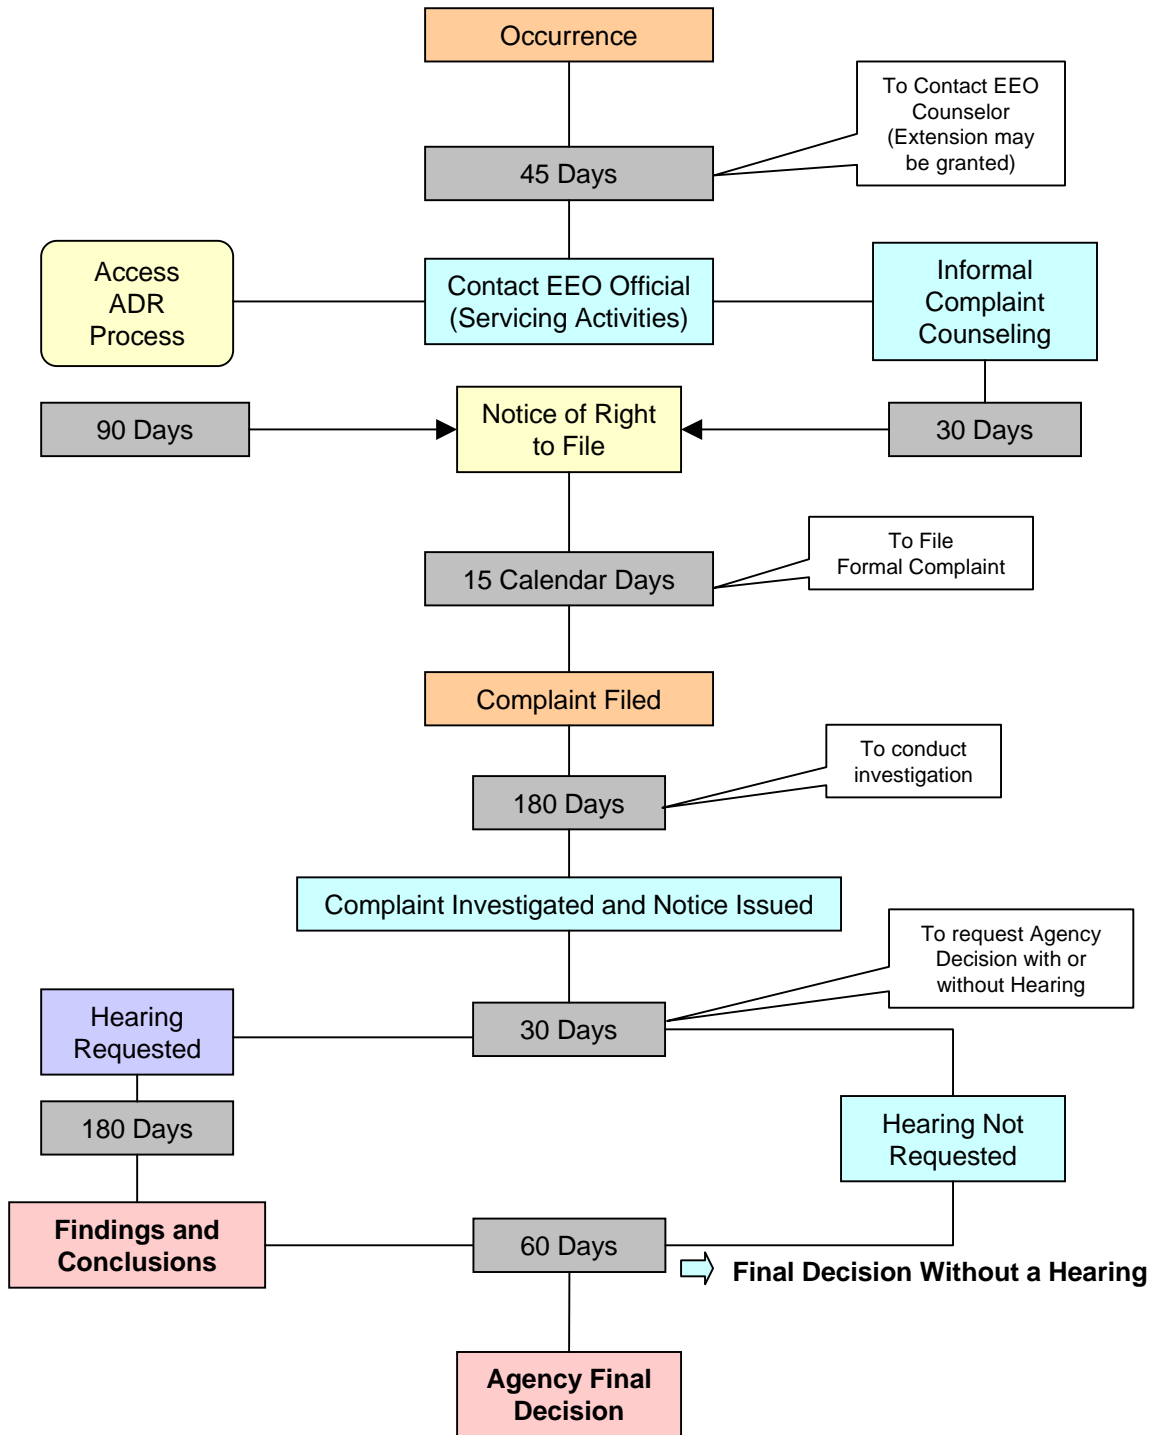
Occurrence

45 Days

To Contact EEO Counselor (Extension may be granted)

Access ADR Process

Contact EEO Official (Servicing Activities)

Informal Complaint Counseling

90 Days

Notice of Right to File

30 Days

15 Calendar Days

To File Formal Complaint

Complaint Filed

180 Days

To conduct investigation

Complaint Investigated and Notice Issued

To request Agency Decision with or without Hearing

Hearing Requested

30 Days

180 Days

Hearing Not Requested

Findings and Conclusions

60 Days

Final Decision Without a Hearing

Agency Final Decision